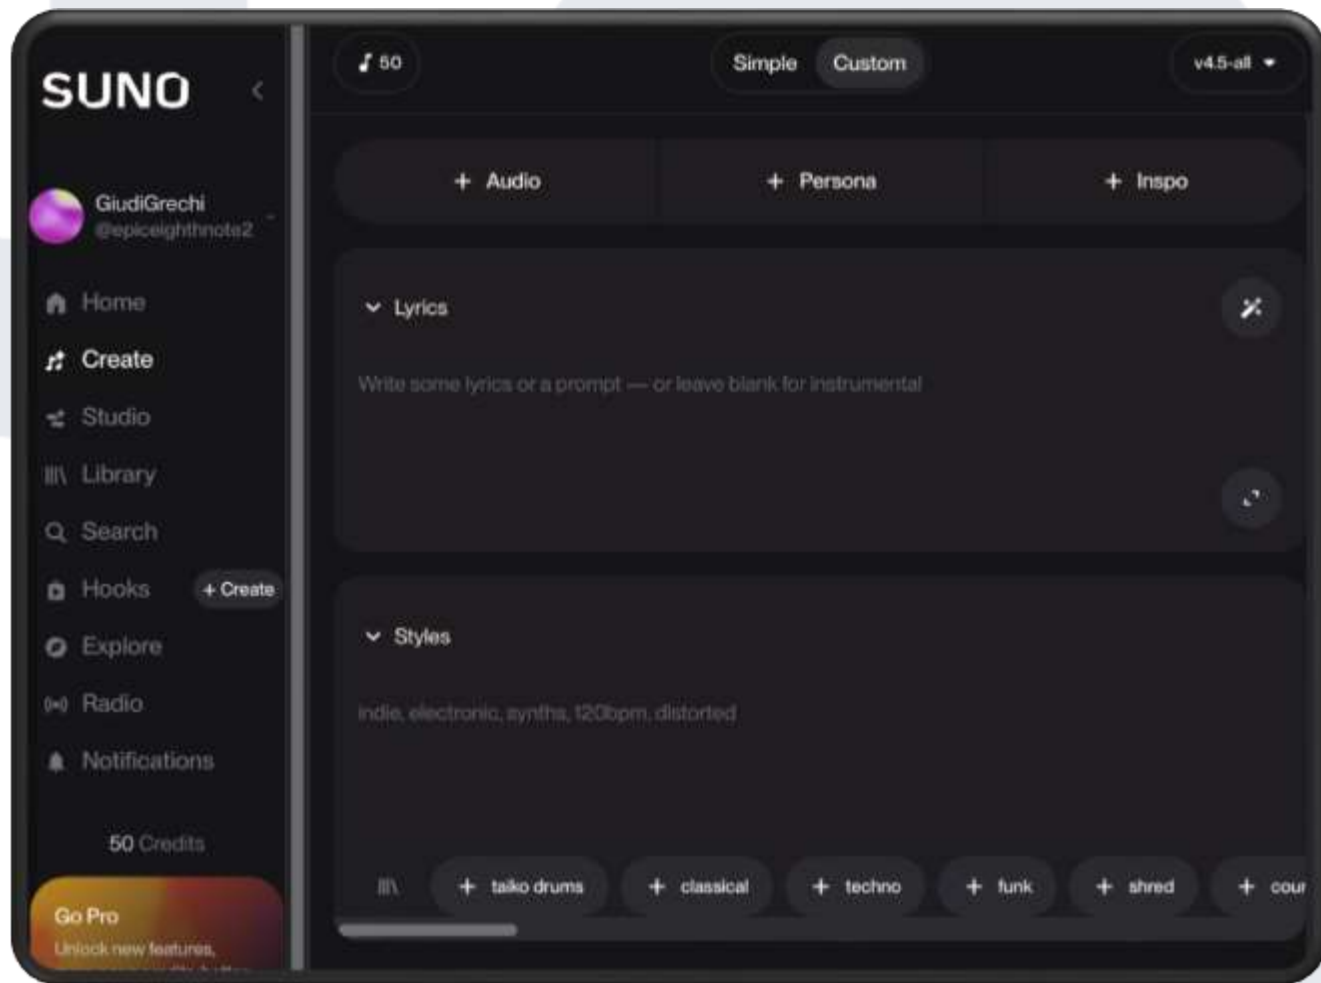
SUNO

GiudiGrechi
@epiceighthnote2

Home
Create
Studio
Library
Search
Hooks + Create
Explore
Radio
Notifications

50 Credits

Go Pro
Unlock new features,
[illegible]

50

Simple Custom

v4.5-all

+ Audio
+ Persona
+ Inspo

Lyrics

Write some lyrics or a prompt — or leave blank for instrumental

Styles

indie, electronic, synths, 120bpm, distorted

+ taiko drums
+ classical
+ techno
+ funk
+ shred
+ cou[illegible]